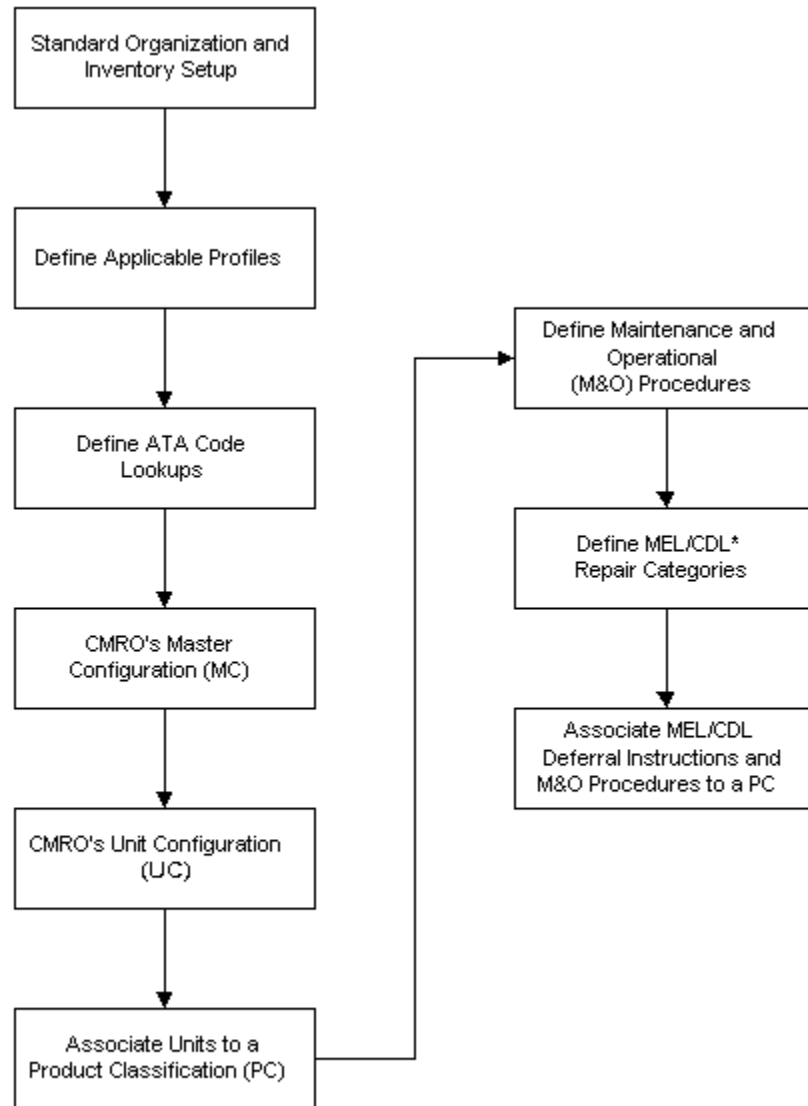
Standard Organization and Inventory Setup

Define Applicable Profiles

Define ATA Code Lookups

CMRO's Master Configuration (MC)

CMRO's Unit Configuration (UC)

Associate Units to a Product Classification (PC)

Define Maintenance and Operational (M&O) Procedures

Define MEL/CDL* Repair Categories

Associate MEL/CDL Deferral Instructions and M&O Procedures to a PC